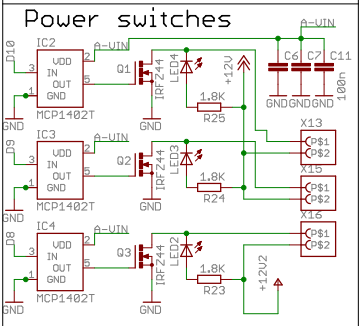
Power switches

D10
IC2
3 VDD
IN
OUT
1 GND
MCP1402T
2
5
A-VIN
Q1
IRF244
LED4
1.8K
R25
+12V
A-VIN
C6 C7 C11
GND GND GND
100n
X13
P$1
P$2
GND

D9
IC3
3 VDD
IN
OUT
1 GND
MCP1402T
A-VIN
2
5
Q2
IRF244
LED3
1.8K
R24
X15
P$1
P$2
GND
GND

D8
IC4
3 VDD
IN
OUT
1 GND
MCP1402T
A-VIN
2
5
Q3
IRF244
LED2
1.8K
R23
+12V2
X16
P$1
P$2
GND
GND